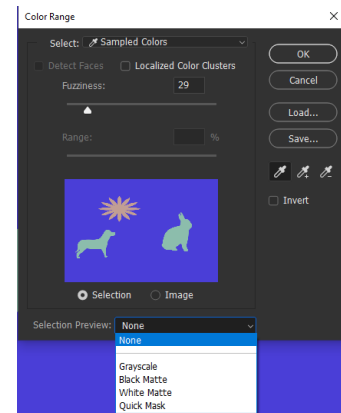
Color Range

×

Select: Sampled Colors

OK

Detect Faces

Localized Color Clusters

Cancel

Fuzziness: 29

Load...

Range: %

Save...

Invert

Selection

Image

Selection Preview: None

None

Grayscale

Black Matte

White Matte

Quick Mask